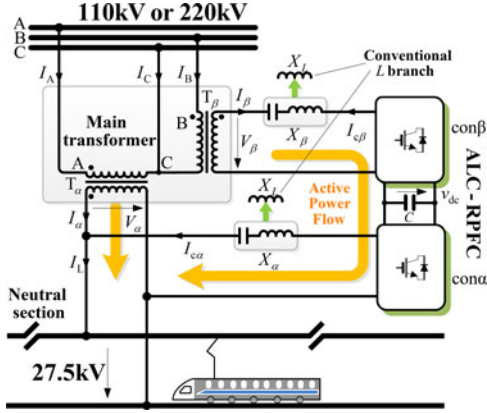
110kV or 220kV

A
B
C

$I_A$
$I_C$
$I_B$

Main transformer

B
$T_\beta$
A
C
$T_\alpha$

$I_\beta$
$V_\beta$
$X_L$
$X_\beta$
Conventional $L$ branch
$I_{c\beta}$
con$\beta$

ALC - RPFC

Active Power Flow

$X_L$
$X_\alpha$
$I_{c\alpha}$
$C$
$v_{dc}$
con$\alpha$

$I_\alpha$
$V_\alpha$
$I_L$

Neutral section

27.5kV